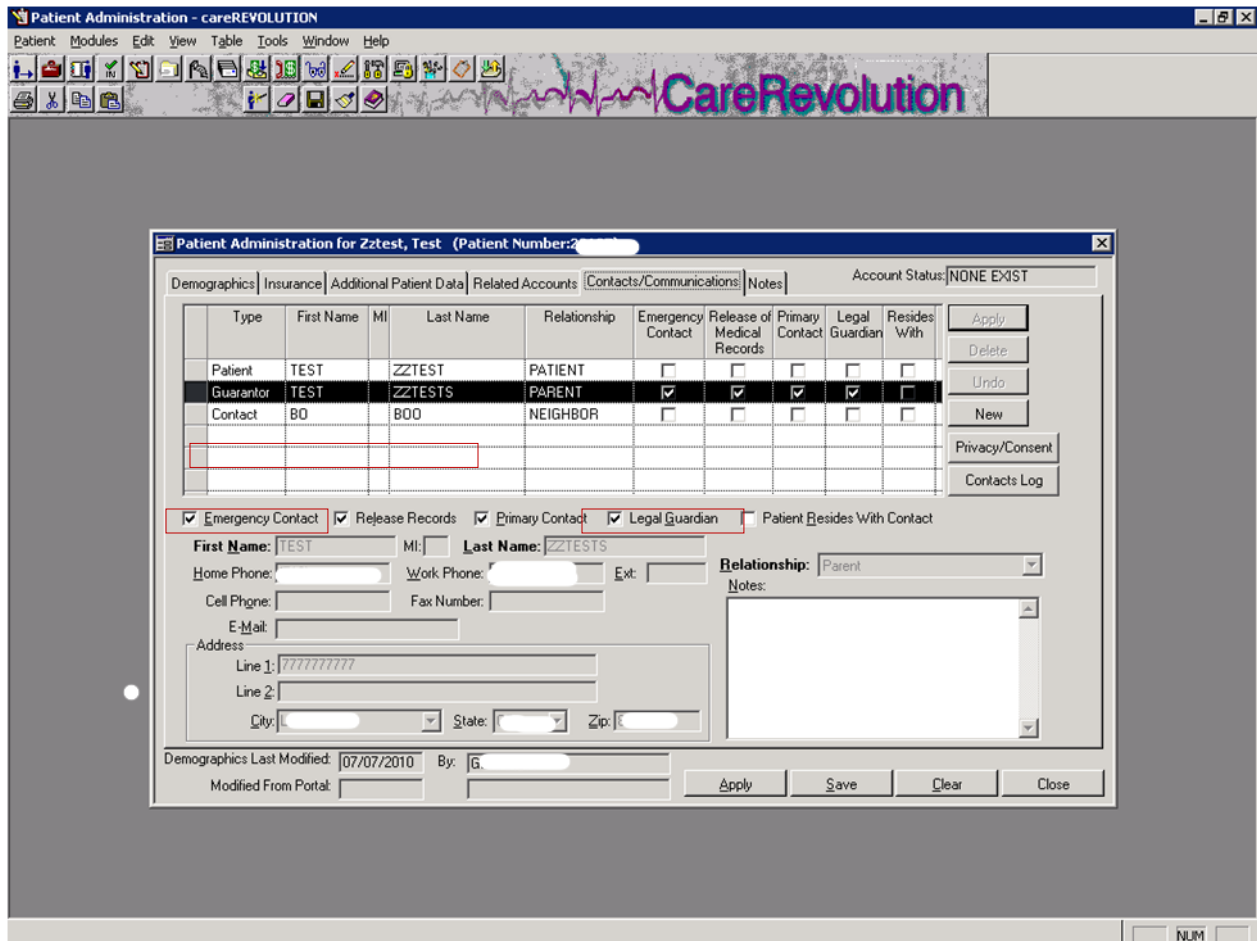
Patient Administration - careREVOLUTION

Patient Modules Edit View Table Tools Window Help

CareRevolution

Patient Administration for Zztest, Test (Patient Number:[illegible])

Demographics | Insurance | Additional Patient Data | Related Accounts | Contacts/Communications | Notes

Account Status: NONE EXIST

| Type | First Name | MI | Last Name | Relationship | Emergency Contact | Release of Medical Records | Primary Contact | Legal Guardian | Resides With |
|---|---|---|---|---|---|---|---|---|---|
| Patient | TEST | | ZZTEST | PATIENT | ☐ | ☐ | ☐ | ☐ | ☐ |
| Guarantor | TEST | | ZZTESTS | PARENT | ☑ | ☑ | ☑ | ☑ | ☐ |
| Contact | BO | | BOO | NEIGHBOR | ☐ | ☐ | ☐ | ☐ | ☐ |

Apply
Delete
Undo
New
Privacy/Consent
Contacts Log

☑ Emergency Contact ☑ Release Records ☑ Primary Contact ☑ Legal Guardian ☐ Patient Resides With Contact

First Name: TEST MI: Last Name: ZZTESTS
Home Phone: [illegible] Work Phone: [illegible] Ext:
Cell Phone: Fax Number:
E-Mail:
Address
Line 1: 7777777777
Line 2:
City: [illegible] State: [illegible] Zip: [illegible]

Relationship: Parent
Notes:

Demographics Last Modified: 07/07/2010 By: G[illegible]
Modified From Portal:

Apply Save Clear Close

NUM